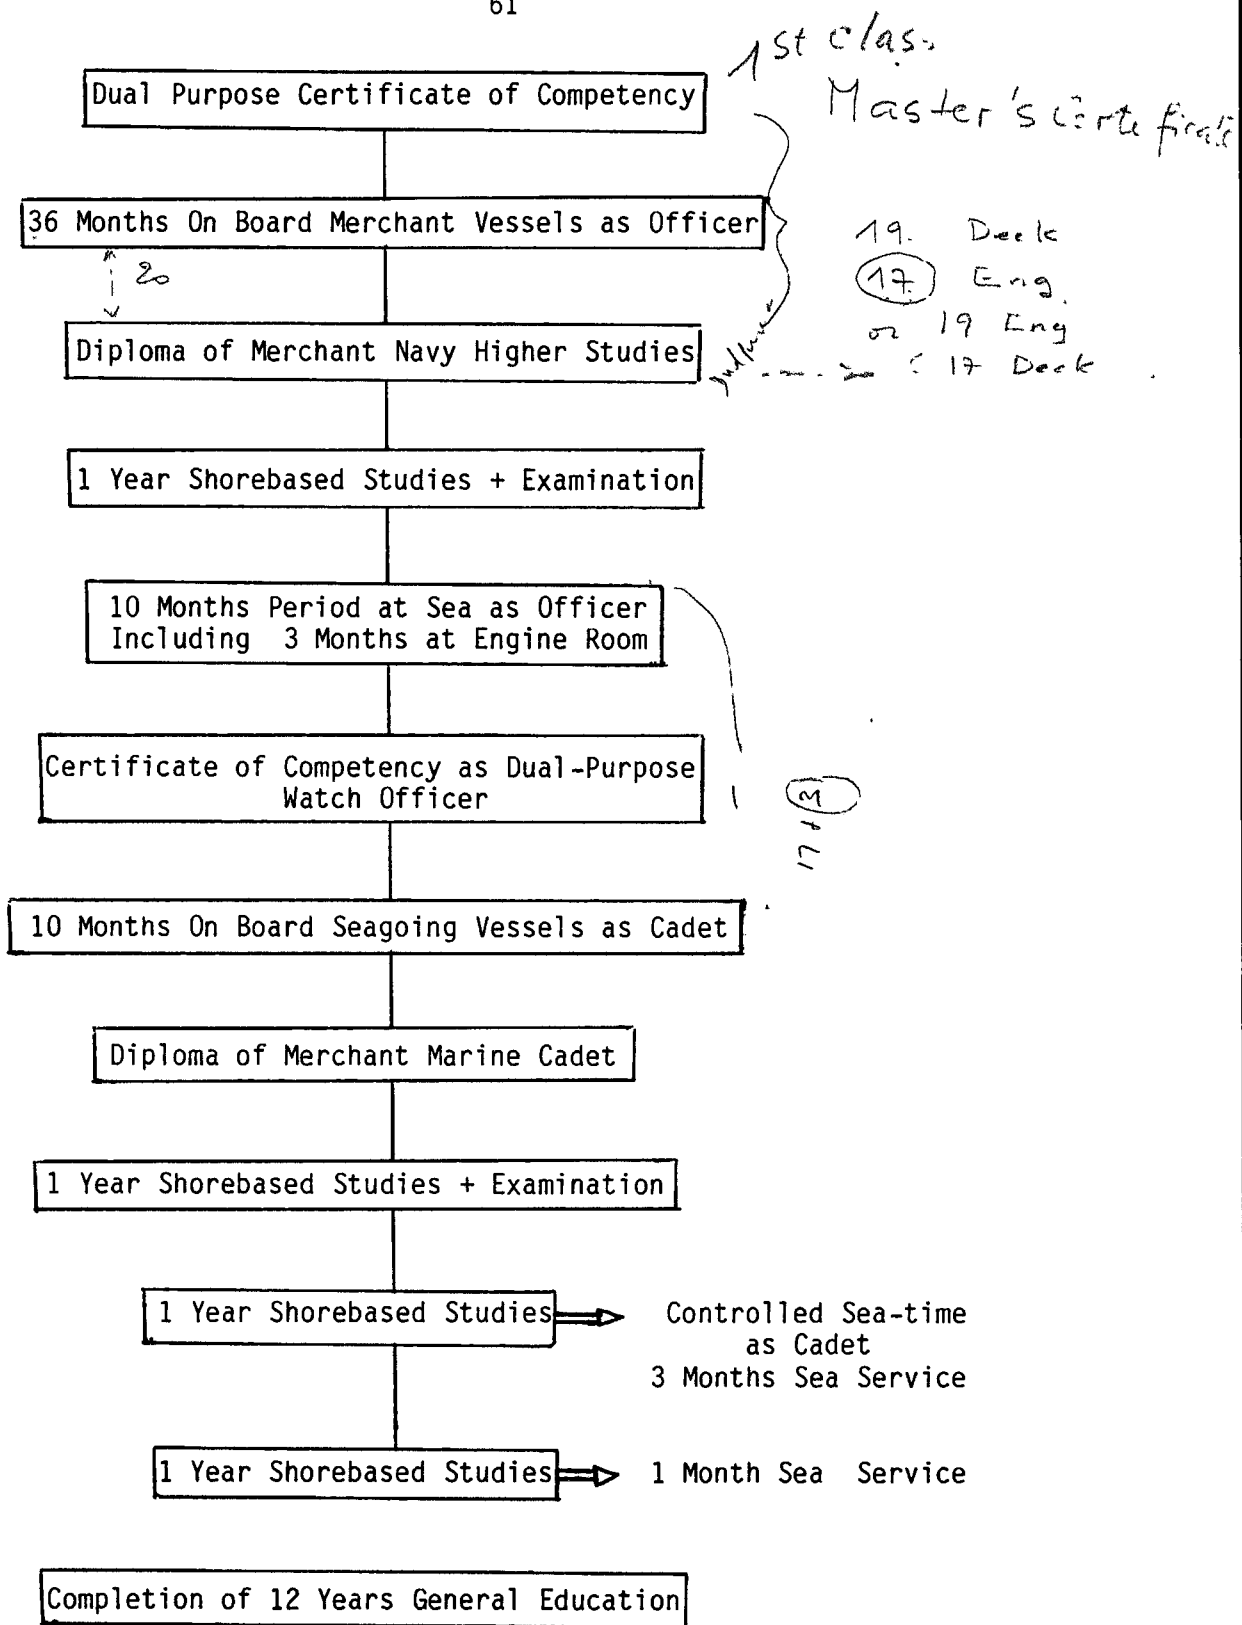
61

1st class
Master's certificate

Dual Purpose Certificate of Competency

36 Months On Board Merchant Vessels as Officer

20

19. Deck
17 Eng.
or 19 Eng
17 Deck

Diploma of Merchant Navy Higher Studies

1 Year Shorebased Studies + Examination

10 Months Period at Sea as Officer Including 3 Months at Engine Room

Certificate of Competency as Dual-Purpose Watch Officer

17/3

10 Months On Board Seagoing Vessels as Cadet

Diploma of Merchant Marine Cadet

1 Year Shorebased Studies + Examination

1 Year Shorebased Studies

Controlled Sea-time as Cadet
3 Months Sea Service

1 Year Shorebased Studies

1 Month Sea Service

Completion of 12 Years General Education